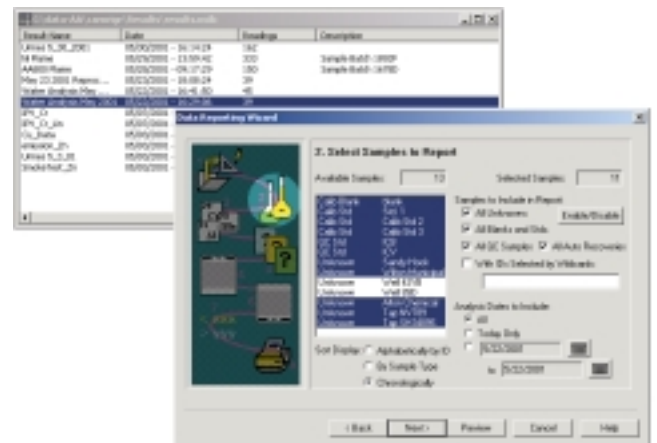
Result Name | Date | Readings | Description

| Result Name | Date | Readings | Description |
|---|---|---|---|
| Urnad 5_30_2001 | 05/30/2001 -- 16:14:29 | 192 | |
| M Water | 05/29/2001 -- 13:59:42 | 320 | Sample Batch 1990P |
| AA800 Water | 05/25/2001 -- 09:17:29 | 180 | Sample Batch 1678D |
| May 23 2001 Reproc... | 05/23/2001 -- 16:08:24 | 39 | |
| Water Analysis May ... | 05/23/2001 -- 16:45:50 | 45 | |
| Water Analysis May 2001 | 05/23/2001 -- 16:29:06 | 39 | |
| IPt_Cr | 05/05/2001 | | |
| IPt_Cr_2n | 05/05/2001 | | |
| Cr_Data | 05/05/2001 | | |
| Winston_2n | 05/05/2001 | | |
| Urnad 5_3_01 | 05/03/2001 | | |
| Stockdsol_2n | 05/05/2001 | | |

Data Reporting Wizard

2. Select Samples to Report

Available Samples: 13

Selected Samples: 11

| | |
|---|---|
| Calib Blank | Blank |
| Calib Std | Std 1 |
| Calib Std | Calib Std 2 |
| Calib Std | Calib Std 3 |
| QC Std | ICV |
| QC Std | CCV |
| Unknown | Sandy Hook |
| Unknown | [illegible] |
| Unknown | Well 6208 |
| Unknown | Well 20B |
| Unknown | Moss Chemical |
| Unknown | Tap WY088 |
| Unknown | Tap OH34BK |

Samples to Include in Report
All Unknowns
Enable/Disable
All Blanks and Stds
All QC Samples
All Auto Recoveries
With IDs Selected by Wildcards

Analysis Dates to Include
All
Today Only
5/23/2001
to 5/23/2001

Sort Display: Alphabetically by ID
By Sample Type
Chronologically

< Back
Next >
Preview
Cancel
Help